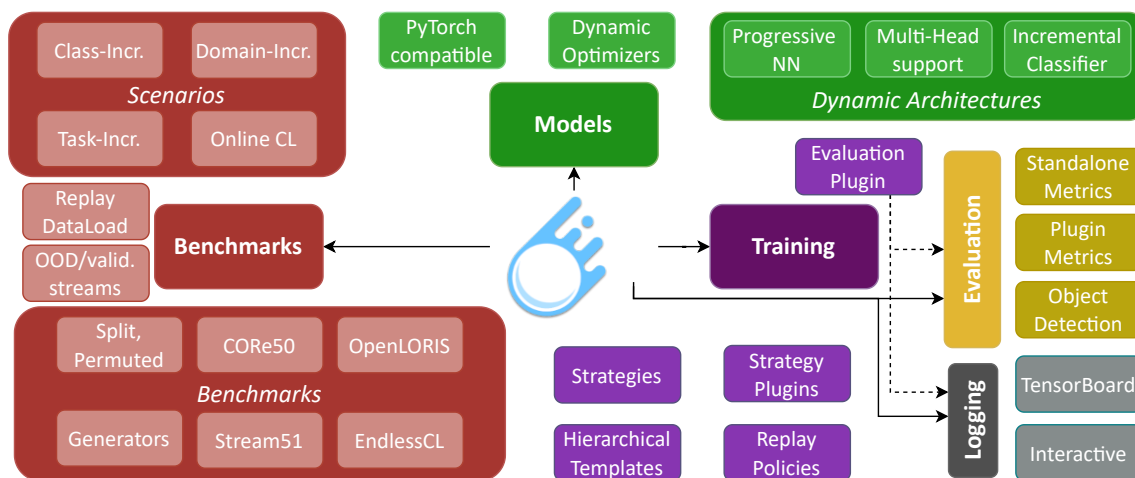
Class-Incr.

Domain-Incr.

Scenarios

Task-Incr.

Online CL

PyTorch compatible

Dynamic Optimizers

Progressive NN

Multi-Head support

Incremental Classifier

Dynamic Architectures

Models

Evaluation Plugin

Standalone Metrics

Plugin Metrics

Object Detection

Evaluation

Replay DataLoad

OOD/valid. streams

Benchmarks

Training

Split, Permuted

CORe50

OpenLORIS

Benchmarks

Generators

Stream51

EndlessCL

Strategies

Strategy Plugins

Hierarchical Templates

Replay Policies

Logging

TensorBoard

Interactive